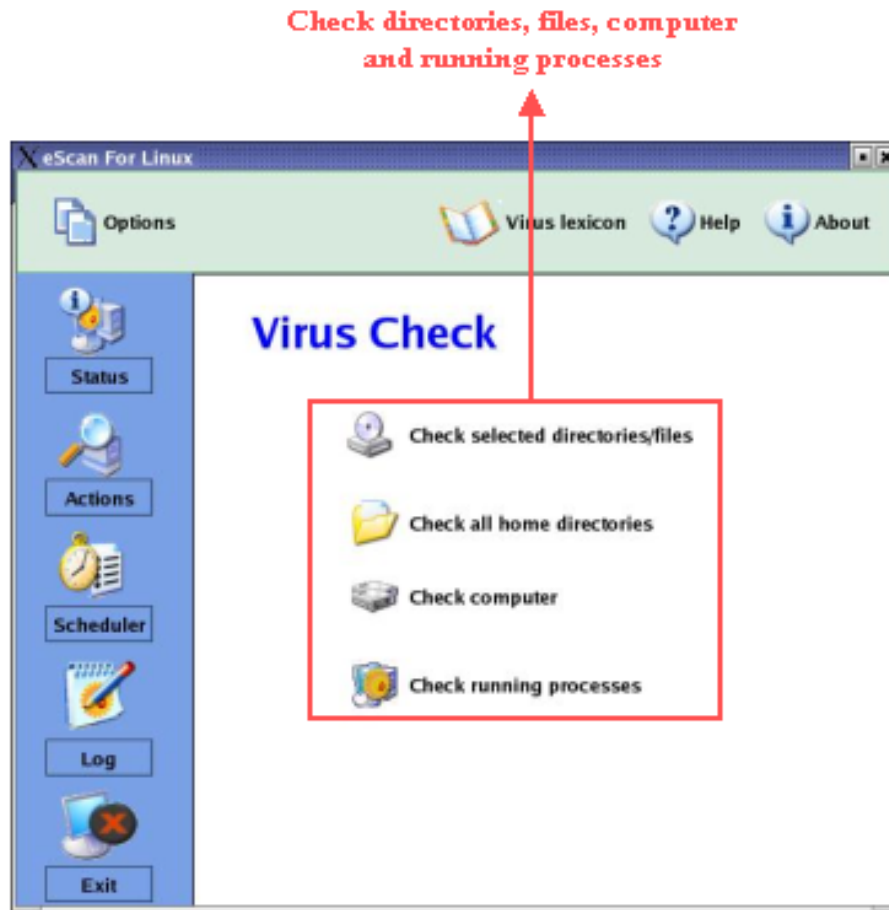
Check directories, files, computer and running processes

eScan For Linux

Options

Virus lexicon

Help

About

Status

Actions

Scheduler

Log

Exit

Virus Check

Check selected directories/files

Check all home directories

Check computer

Check running processes